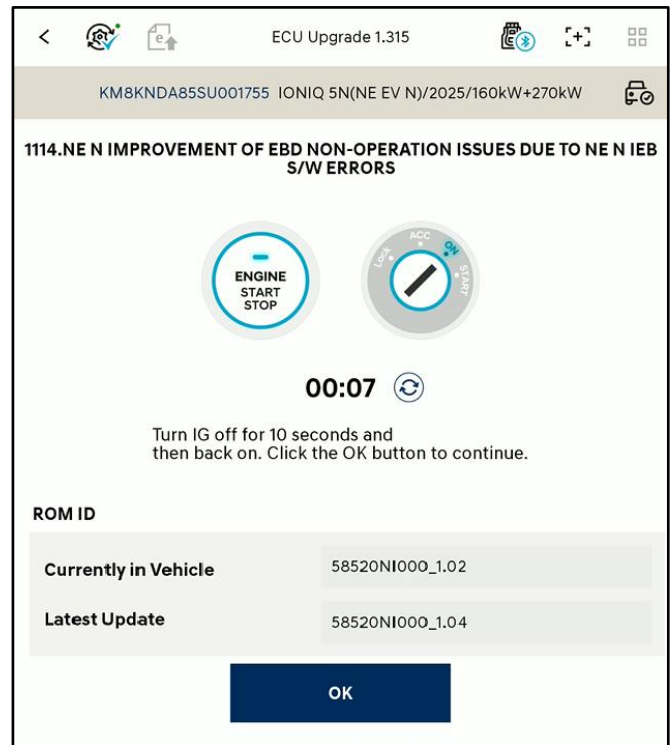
<

ECU Upgrade 1.315

KM8KNDA85SU001755 IONIQ 5N(NE EV N)/2025/160kW+270kW

1114.NE N IMPROVEMENT OF EBD NON-OPERATION ISSUES DUE TO NE N IEB S/W ERRORS

ENGINE START STOP

LOCK ACC ON START

00:07

Turn IG off for 10 seconds and then back on. Click the OK button to continue.

ROM ID

| | |
|---|---|
| Currently in Vehicle | 58520NI000_1.02 |
| Latest Update | 58520NI000_1.04 |

OK